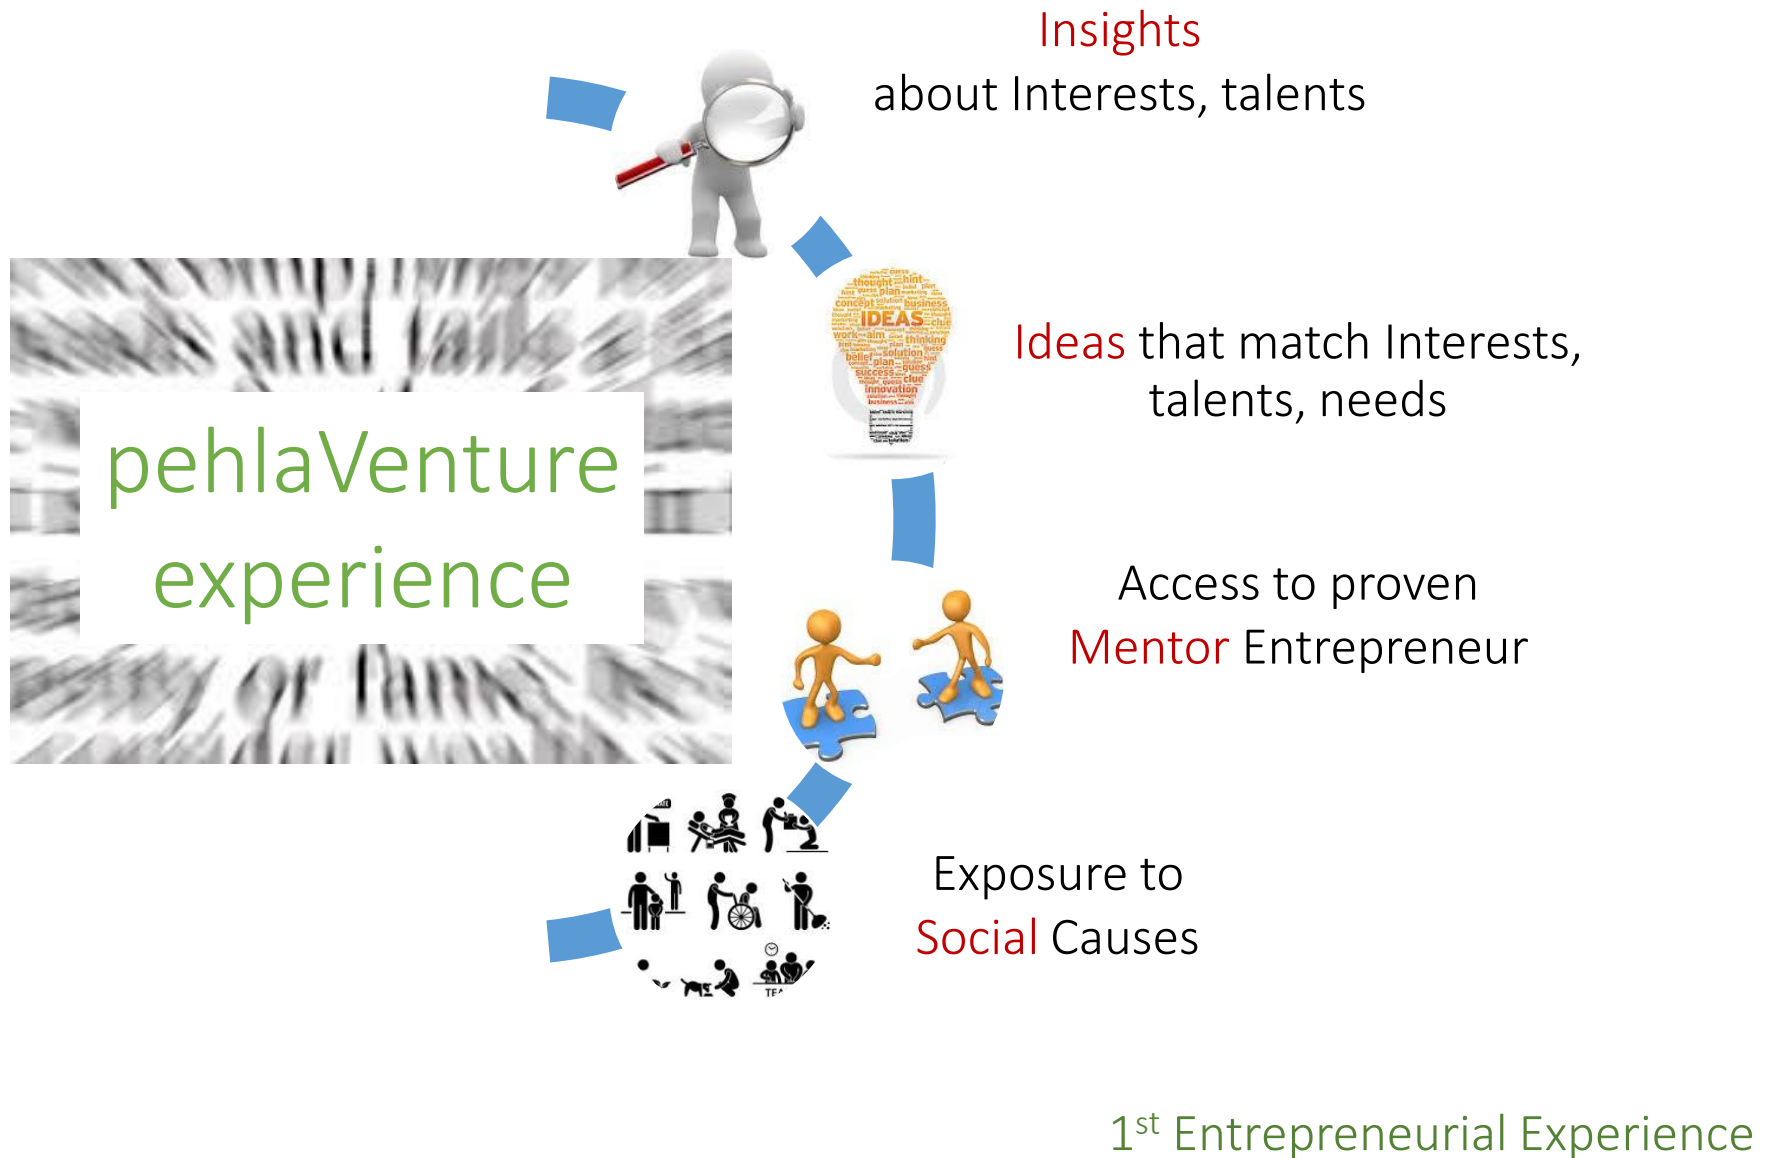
Insights
about Interests, talents

pehlaVenture experience

IDEAS

Ideas that match Interests, talents, needs

Access to proven Mentor Entrepreneur

Exposure to Social Causes

1$^{st}$ Entrepreneurial Experience